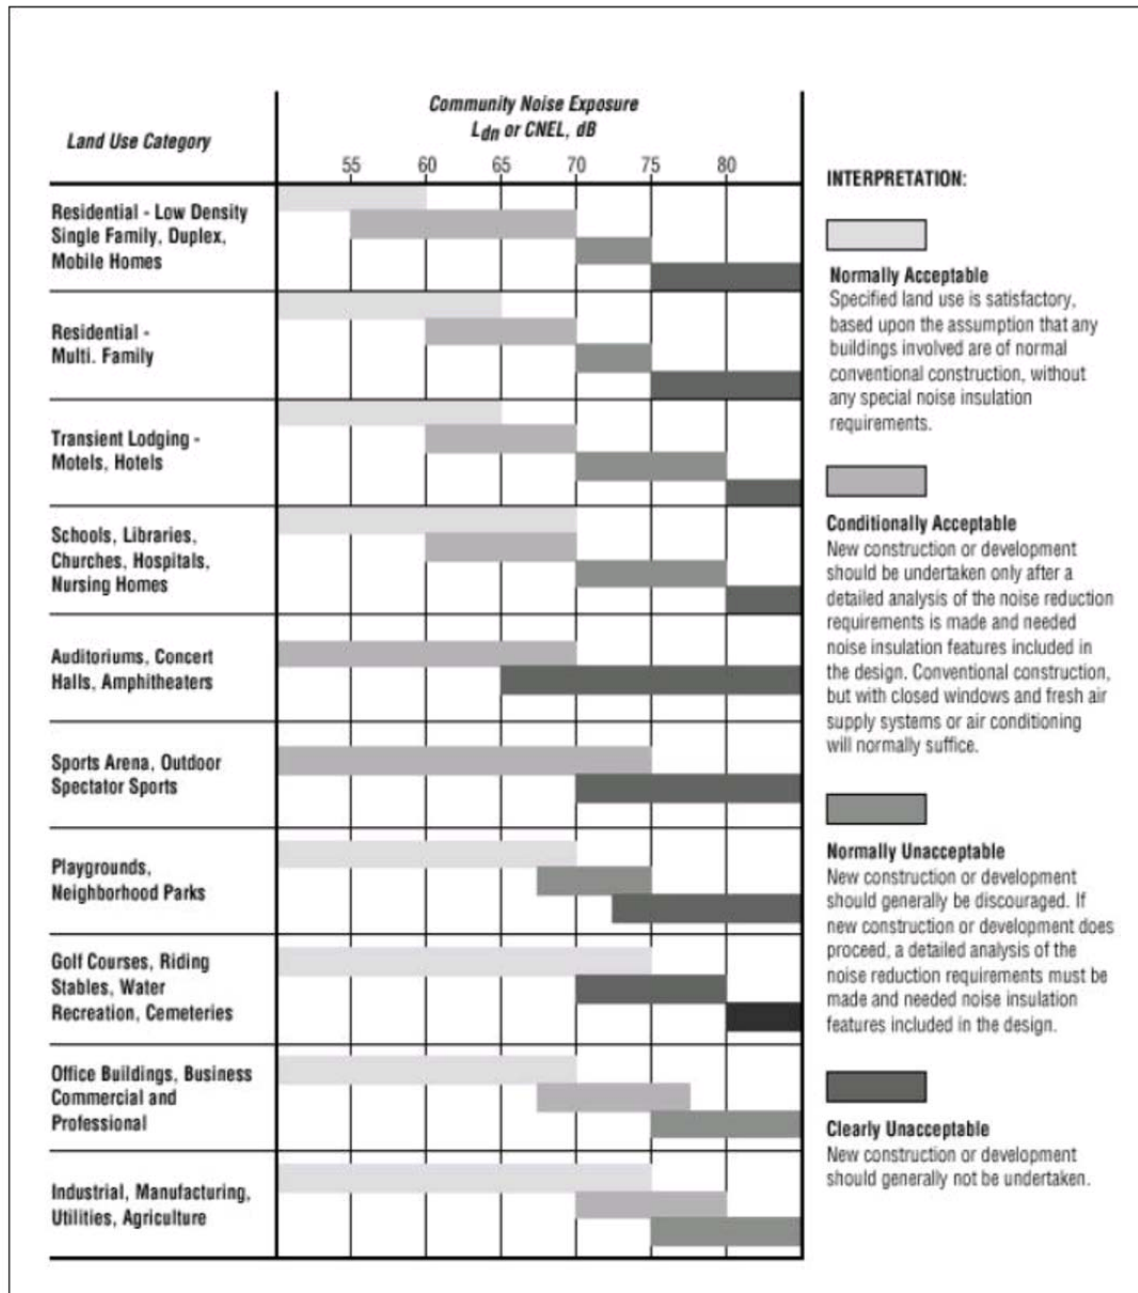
Land Use Category

Community Noise Exposure
$L_{dn}$ or CNEL, dB

55 60 65 70 75 80

Residential - Low Density Single Family, Duplex, Mobile Homes

Residential - Multi. Family

Transient Lodging - Motels, Hotels

Schools, Libraries, Churches, Hospitals, Nursing Homes

Auditoriums, Concert Halls, Amphitheaters

Sports Arena, Outdoor Spectator Sports

Playgrounds, Neighborhood Parks

Golf Courses, Riding Stables, Water Recreation, Cemeteries

Office Buildings, Business Commercial and Professional

Industrial, Manufacturing, Utilities, Agriculture

INTERPRETATION:

Normally Acceptable
Specified land use is satisfactory, based upon the assumption that any buildings involved are of normal conventional construction, without any special noise insulation requirements.

Conditionally Acceptable
New construction or development should be undertaken only after a detailed analysis of the noise reduction requirements is made and needed noise insulation features included in the design. Conventional construction, but with closed windows and fresh air supply systems or air conditioning will normally suffice.

Normally Unacceptable
New construction or development should generally be discouraged. If new construction or development does proceed, a detailed analysis of the noise reduction requirements must be made and needed noise insulation features included in the design.

Clearly Unacceptable
New construction or development should generally not be undertaken.